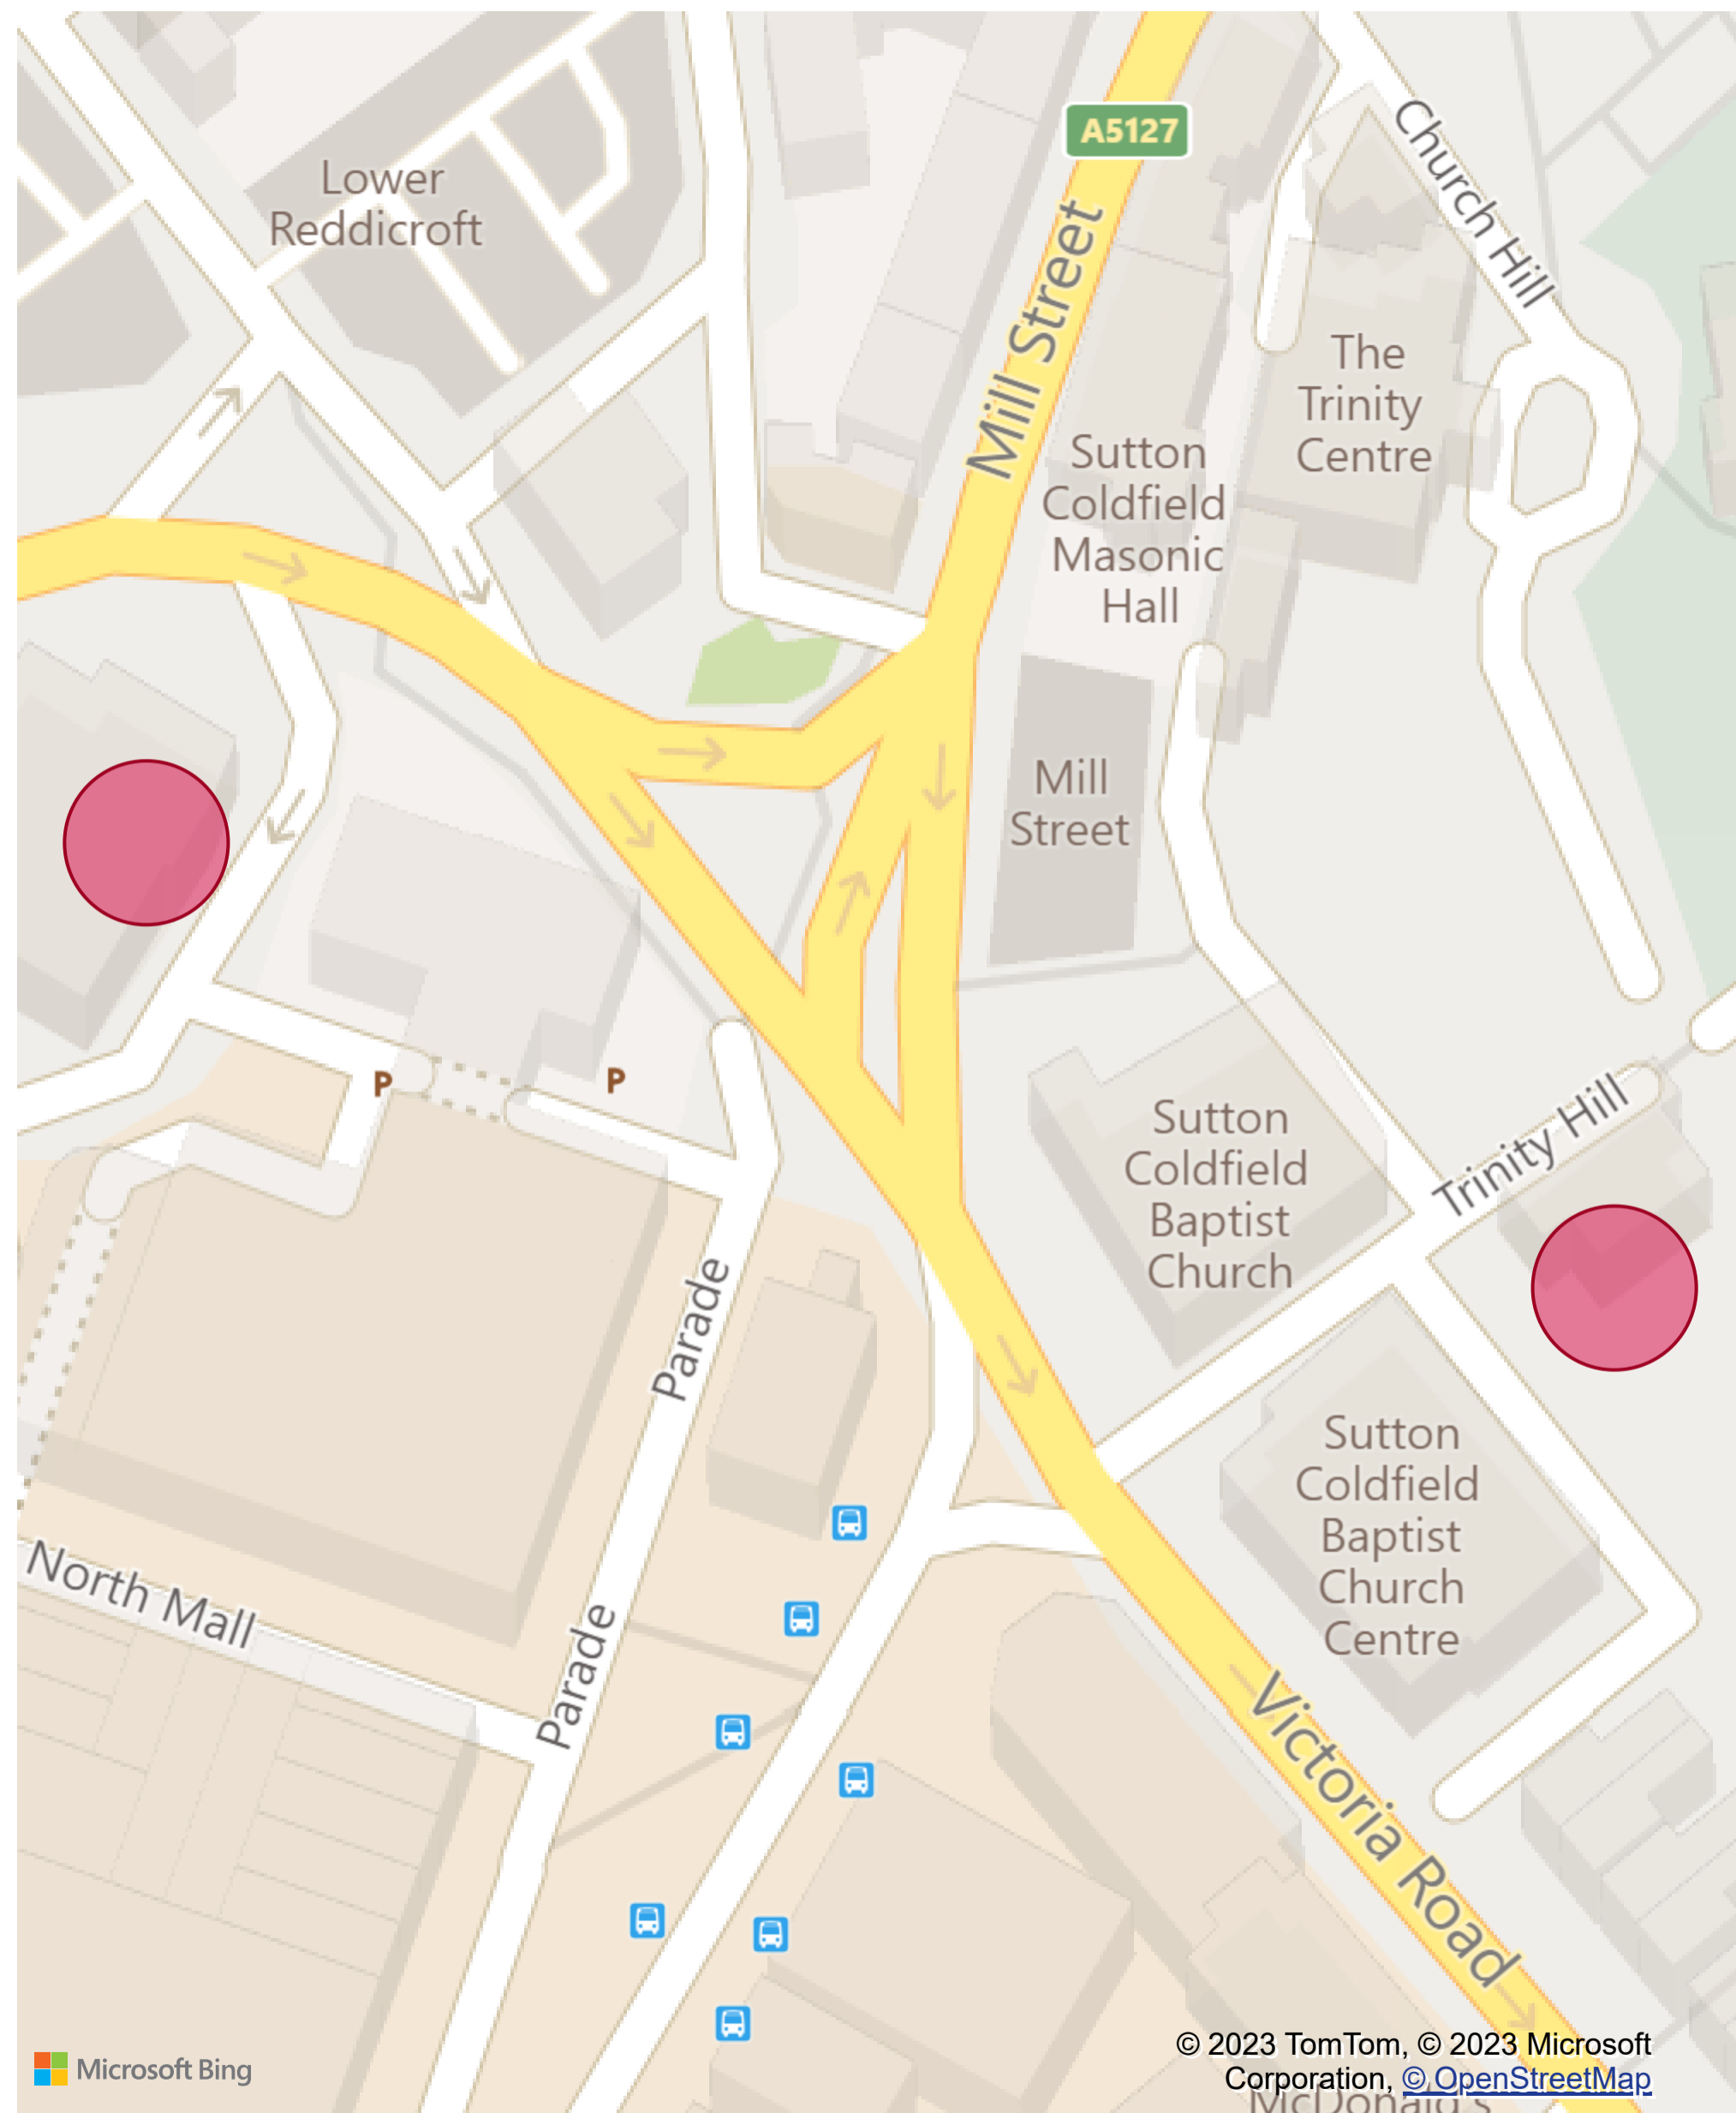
Lower Reddicroft

A5127

Mill Street

Church Hill

The Trinity Centre

Sutton Coldfield Masonic Hall

Mill Street

P

P

Sutton Coldfield Baptist Church

Trinity Hill

Parade

Sutton Coldfield Baptist Church Centre

North Mall

Parade

Victoria Road

Microsoft Bing

© 2023 TomTom, © 2023 Microsoft Corporation, © OpenStreetMap

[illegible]